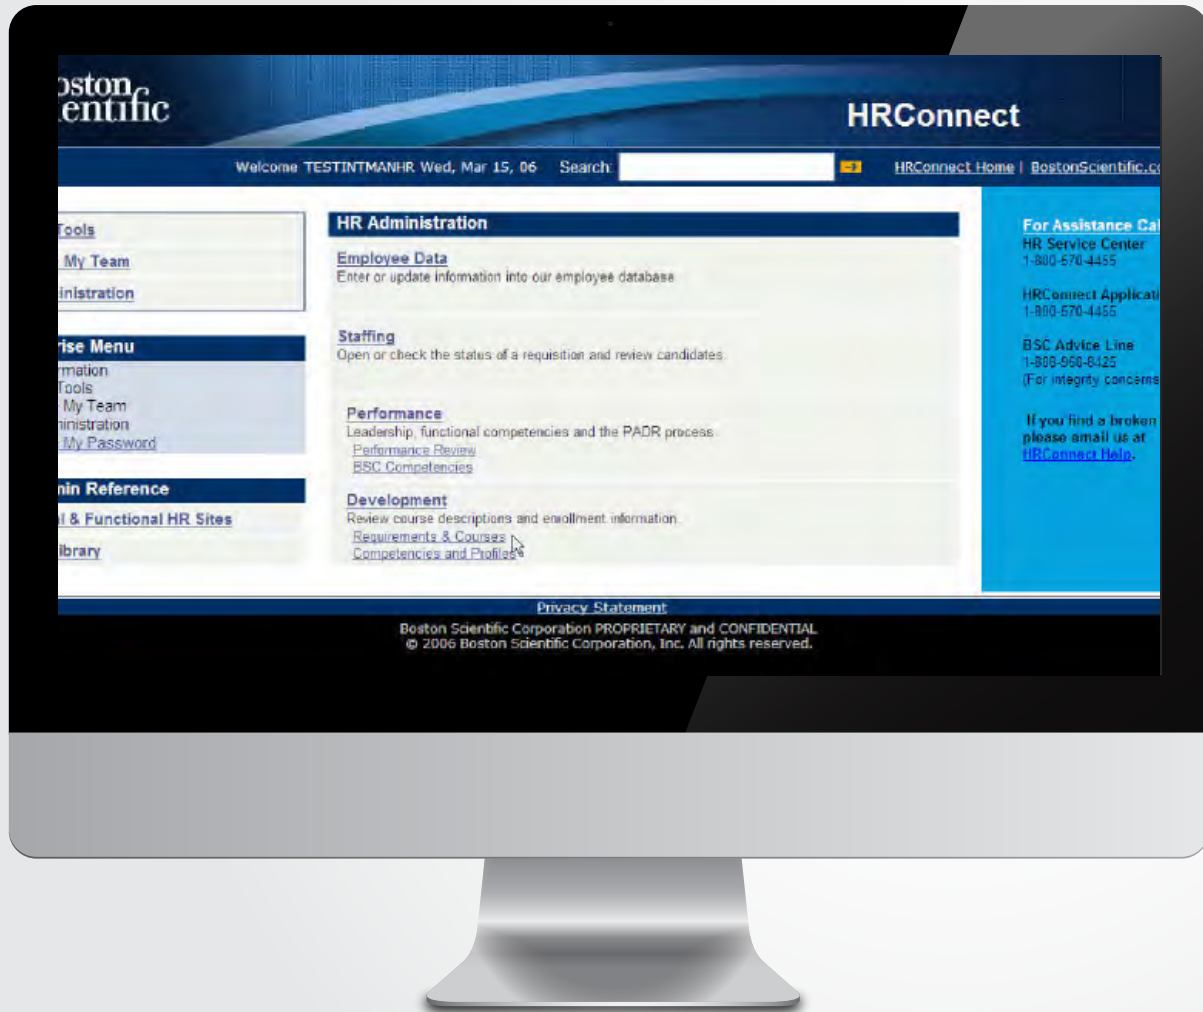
oston
entific

HRConnect

Welcome TESTINTMANHR Wed, Mar 15, 06 Search:

HRConnect Home | BostonScientific.c

Tools
My Team
inistration

rise Menu
rmation
Tools
My Team
inistration
My Password

nin Reference
l & Functional HR Sites
ibrary

HR Administration

Employee Data
Enter or update information into our employee database

Staffing
Open or check the status of a requisition and review candidates

Performance
Leadership, functional competencies and the PADR process
Performance Review
BSC Competencies

Development
Review course descriptions and enrollment information
Requirements & Courses
Competencies and Profiles

For Assistance Cal
HR Service Center
1-800-570-4455

HRConnect Applicat
1-800-570-4455

BSC Advice Line
1-888-968-8425
(For integrity concerns

If you find a broken
please email us at
HRConnect Help.

Privacy Statement
Boston Scientific Corporation PROPRIETARY and CONFIDENTIAL
© 2006 Boston Scientific Corporation, Inc. All rights reserved.